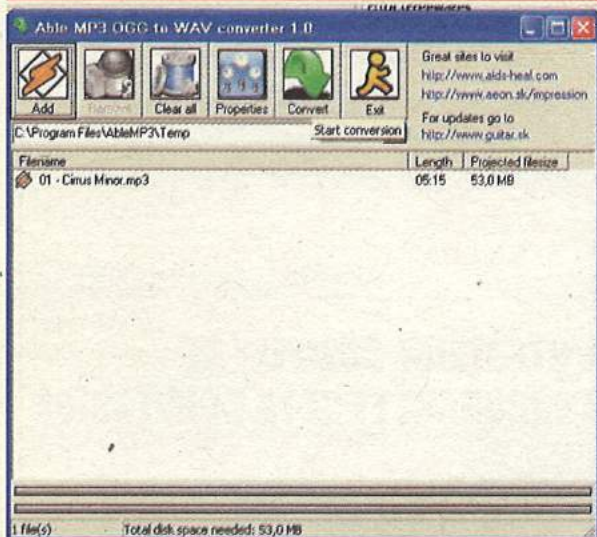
Able MP3 OGG to WAV converter 1.0

Add
Remove
Clear all
Properties
Convert
Exit

Great sites to visit
http://www.aids-heal.com
http://www.aeon.sk/impression

For updates go to
http://www.guitar.sk

C:\Program Files\AbleMP3\Temp

Start conversion

| Filename | Length | Projected filesize |
|---|---|---|
| 01 - Cirrus Minor.mp3 | 05:15 | 53,0 MB |

1 file(s)
Total disk space needed: 53,0 MB